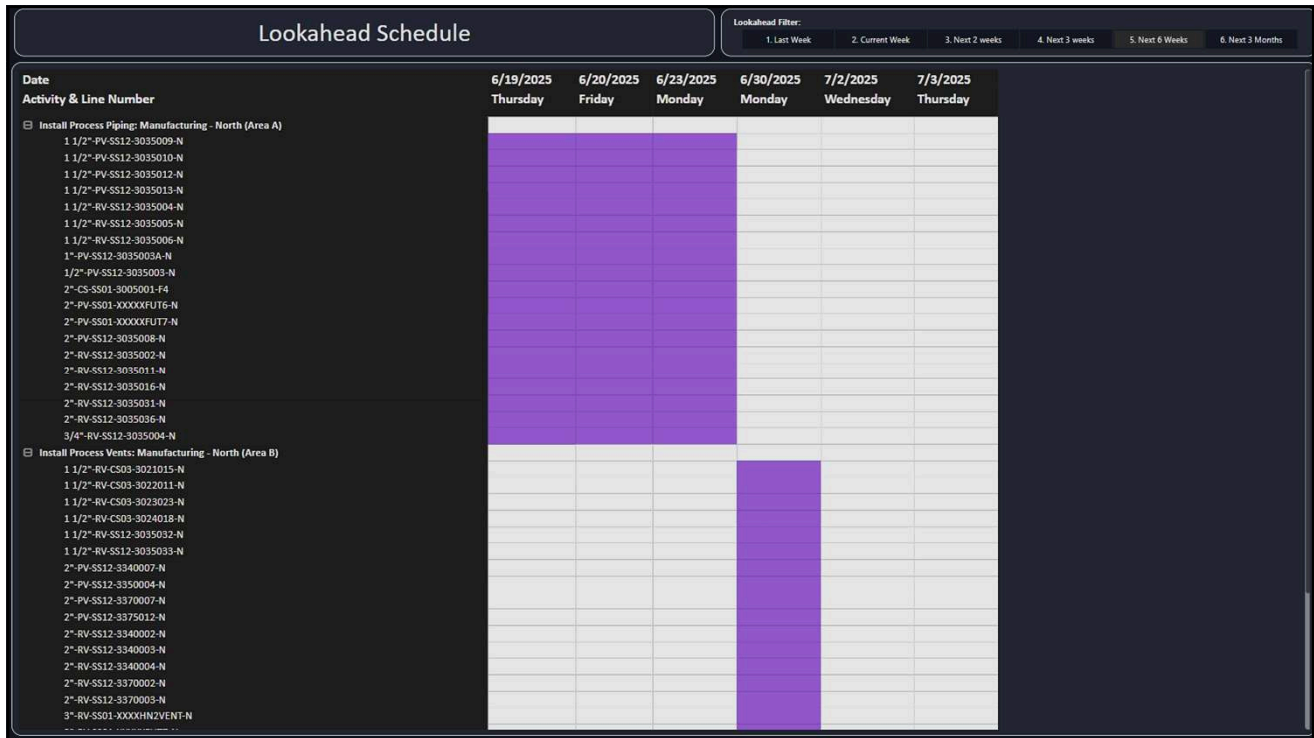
Lookahead Schedule

Lookahead Filter:
1. Last Week | 2. Current Week | 3. Next 2 weeks | 4. Next 3 weeks | 5. Next 6 Weeks | 6. Next 3 Months

| Date<br>Activity & Line Number | 6/19/2025<br>Thursday | 6/20/2025<br>Friday | 6/23/2025<br>Monday | 6/30/2025<br>Monday | 7/2/2025<br>Wednesday | 7/3/2025<br>Thursday |
|---|---|---|---|---|---|---|
| ⊟ Install Process Piping: Manufacturing - North (Area A) | | | | | | |
| 1 1/2"-PV-SS12-3035009-N | | | | | | |
| 1 1/2"-PV-SS12-3035010-N | | | | | | |
| 1 1/2"-PV-SS12-3035012-N | | | | | | |
| 1 1/2"-PV-SS12-3035013-N | | | | | | |
| 1 1/2"-RV-SS12-3035004-N | | | | | | |
| 1 1/2"-RV-SS12-3035005-N | | | | | | |
| 1 1/2"-RV-SS12-3035006-N | | | | | | |
| 1"-PV-SS12-3035003A-N | | | | | | |
| 1/2"-PV-SS12-3035003-N | | | | | | |
| 2"-CS-SS01-3005001-F4 | | | | | | |
| 2"-PV-SS01-XXXXXFUT6-N | | | | | | |
| 2"-PV-SS01-XXXXXFUT7-N | | | | | | |
| 2"-PV-SS12-3035008-N | | | | | | |
| 2"-RV-SS12-3035002-N | | | | | | |
| 2"-RV-SS12-3035011-N | | | | | | |
| 2"-RV-SS12-3035016-N | | | | | | |
| 2"-RV-SS12-3035031-N | | | | | | |
| 2"-RV-SS12-3035036-N | | | | | | |
| 3/4"-RV-SS12-3035004-N | | | | | | |
| ⊟ Install Process Vents: Manufacturing - North (Area B) | | | | | | |
| 1 1/2"-RV-CS03-3021015-N | | | | | | |
| 1 1/2"-RV-CS03-3022011-N | | | | | | |
| 1 1/2"-RV-CS03-3023023-N | | | | | | |
| 1 1/2"-RV-CS03-3024018-N | | | | | | |
| 1 1/2"-RV-SS12-3035032-N | | | | | | |
| 1 1/2"-RV-SS12-3035033-N | | | | | | |
| 2"-PV-SS12-3340007-N | | | | | | |
| 2"-PV-SS12-3350004-N | | | | | | |
| 2"-PV-SS12-3370007-N | | | | | | |
| 2"-PV-SS12-3375012-N | | | | | | |
| 2"-RV-SS12-3340002-N | | | | | | |
| 2"-RV-SS12-3340003-N | | | | | | |
| 2"-RV-SS12-3340004-N | | | | | | |
| 2"-RV-SS12-3370002-N | | | | | | |
| 2"-RV-SS12-3370003-N | | | | | | |
| 3"-RV-SS01-XXXXHN2VENT-N | | | | | | |